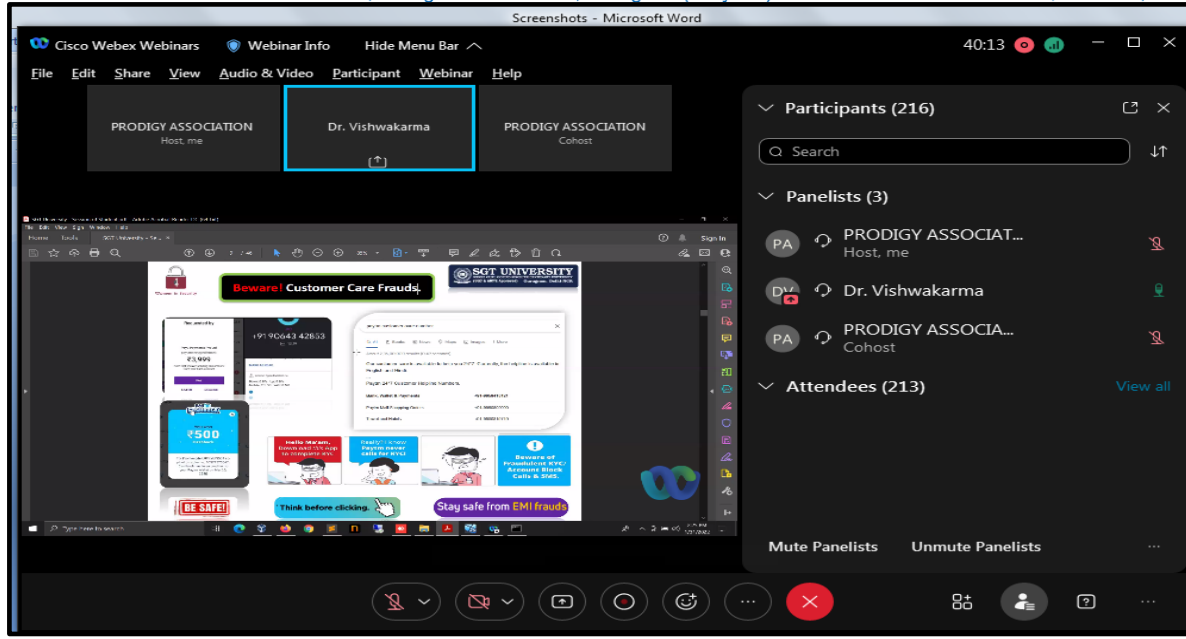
Screenshots - Microsoft Word

Cisco Webex Webinars Webinar Info Hide Menu Bar

40:13

File Edit Share View Audio & Video Participant Webinar Help

PRODIGY ASSOCIATION
Host, me

Dr. Vishwakarma

PRODIGY ASSOCIATION
Cohost

Beware! Customer Care Frauds

SGT UNIVERSITY

+91 90643 42853

₹500

Hello Ma'am, Download this App to complete KYC

Really? I know Paytm never calls for KYC

Beware of Fraudulent KYC/ Account Block Calls & SMS.

BE SAFE!

Think before clicking.

Stay safe from EMI frauds

Type here to search

Participants (216)

Search

Panelists (3)

PA PRODIGY ASSOCIAT...
Host, me

DV Dr. Vishwakarma

PA PRODIGY ASSOCIA...
Cohost

Attendees (213) View all

Mute Panelists Unmute Panelists